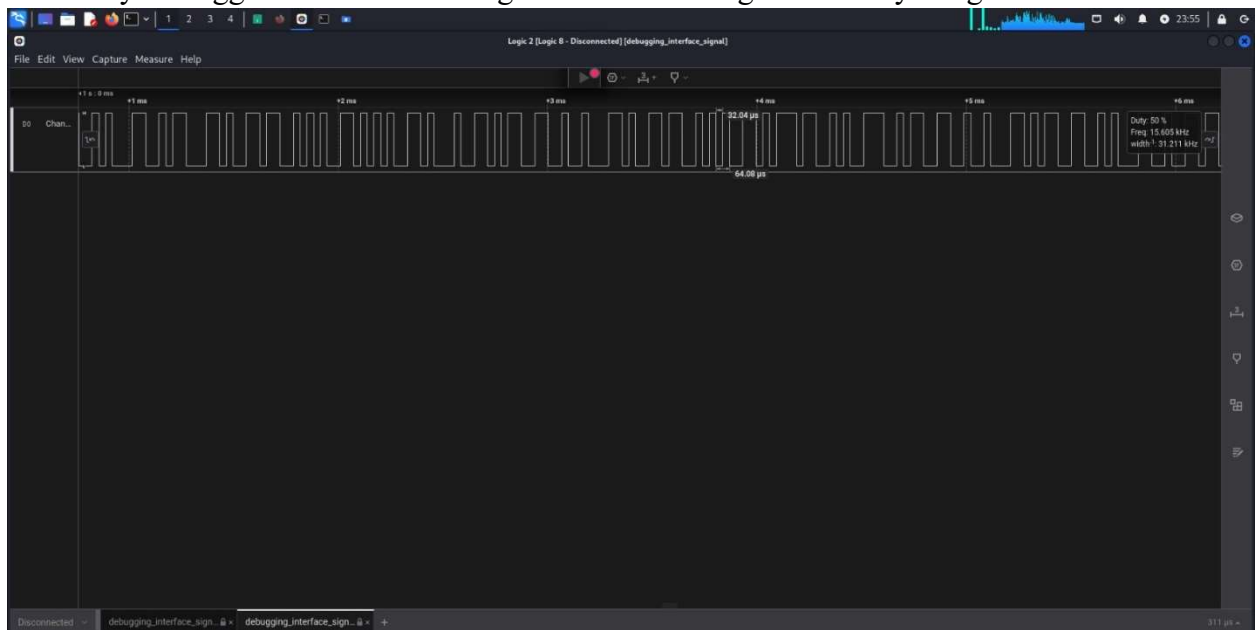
1 2 3 4

23:55

Logic 2 [Logic 8 - Disconnected] [debugging_interface_signal]

File Edit View Capture Measure Help

+1 s : 0 ms
+1 ms
+2 ms
+3 ms
+4 ms
+5 ms
+6 ms

D0 Chan...

32.04 µs

64.08 µs

Duty: 50 %
Freq: 15.605 kHz
width⁻¹: 31.211 kHz

Disconnected

debugging_interface_sign...

debugging_interface_sign...

+

311 µs